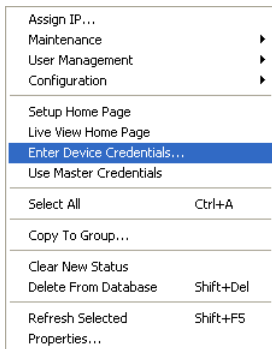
Assign IP...
Maintenance
User Management
Configuration

Setup Home Page
Live View Home Page
Enter Device Credentials...
Use Master Credentials

Select All Ctrl+A

Copy To Group...

Clear New Status
Delete From Database Shift+Del

Refresh Selected Shift+F5
Properties...